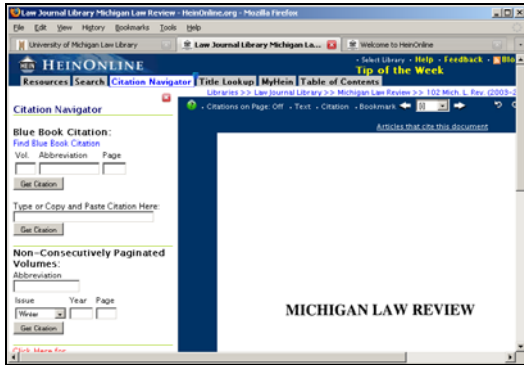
Law Journal Library Michigan Law Review - HeinOnline.org - Mozilla Firefox

File Edit View History Bookmarks Tools Help

University of Michigan Law Library

Law Journal Library Michigan La...

Welcome to HeinOnline

HEINONLINE

· Select Library · Help · Feedback · Blo

Tip of the Week

Resources Search Citation Navigator Title Lookup MyHein Table of Contents

Libraries >> Law Journal Library >> Michigan Law Review >> 102 Mich. L. Rev. (2003-2

Citation Navigator

· Citations on Page: Off · Text · Citation · Bookmark

Articles that cite this document

Blue Book Citation:

Find Blue Book Citation

Vol. Abbreviation Page

Get Citation

Type or Copy and Paste Citation Here:

Get Citation

Non-Consecutively Paginated Volumes:

Abbreviation

Issue Year Page

Winter

Get Citation

Click Here for

MICHIGAN LAW REVIEW